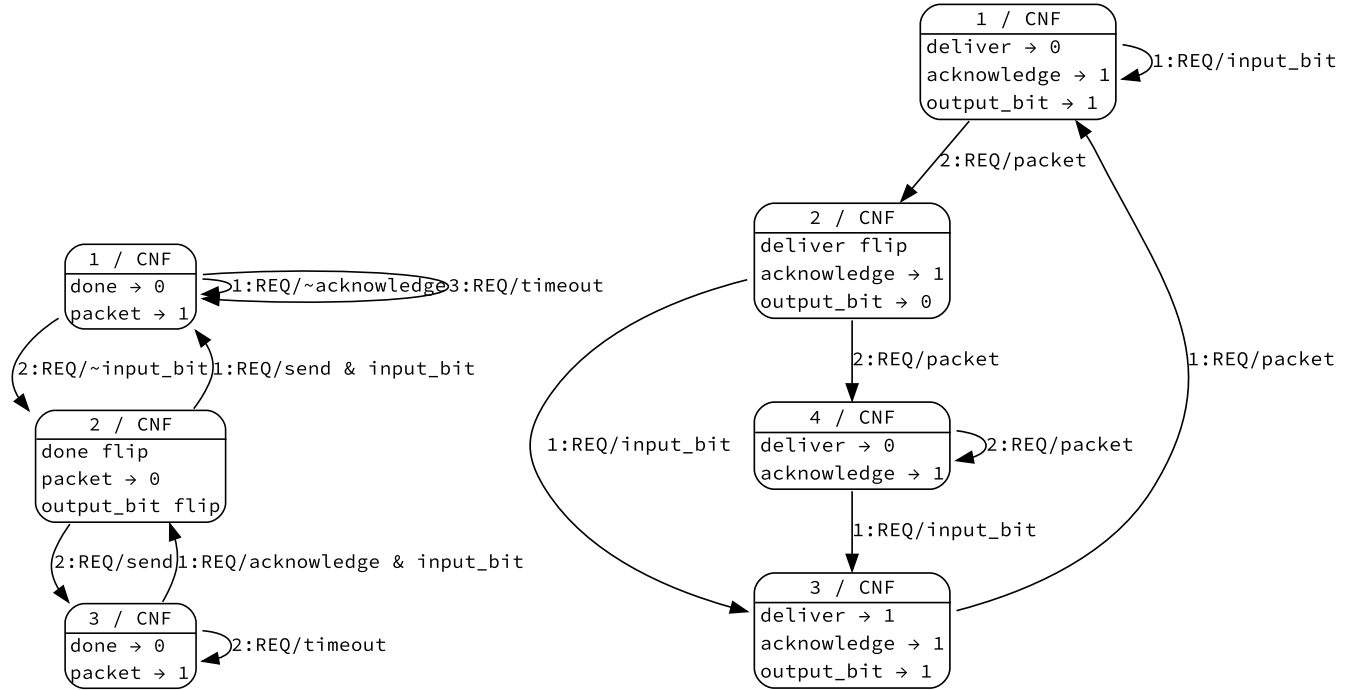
1 / CNF
done → 0
packet → 1

1:REQ/~acknowledge
3:REQ/timeout

2:REQ/~input_bit
1:REQ/send & input_bit

2 / CNF
done flip
packet → 0
output_bit flip

2:REQ/send
1:REQ/acknowledge & input_bit

3 / CNF
done → 0
packet → 1

2:REQ/timeout

1 / CNF
deliver → 0
acknowledge → 1
output_bit → 1

1:REQ/input_bit

2:REQ/packet

2 / CNF
deliver flip
acknowledge → 1
output_bit → 0

2:REQ/packet

1:REQ/packet

1:REQ/input_bit

4 / CNF
deliver → 0
acknowledge → 1

2:REQ/packet

1:REQ/input_bit

3 / CNF
deliver → 1
acknowledge → 1
output_bit → 1